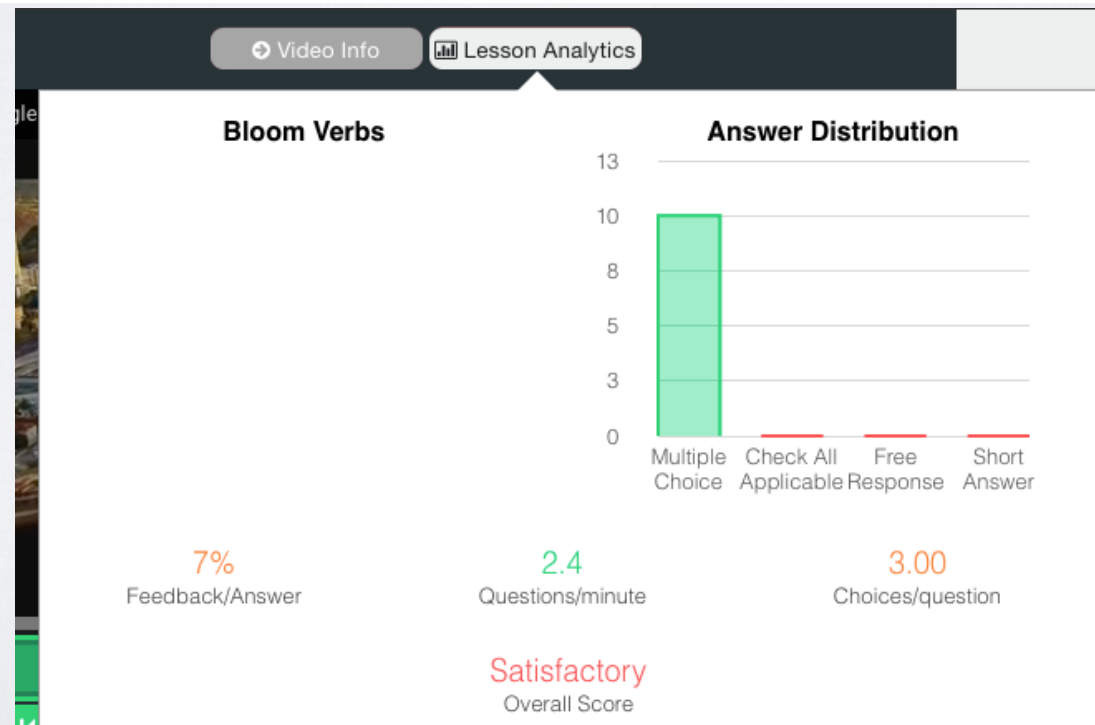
Video Info
Lesson Analytics

gle

Bloom Verbs

Answer Distribution

13
10
8
5
3
0

Multiple Choice
Check All Applicable
Free Response
Short Answer

7%
Feedback/Answer

2.4
Questions/minute

3.00
Choices/question

Satisfactory
Overall Score